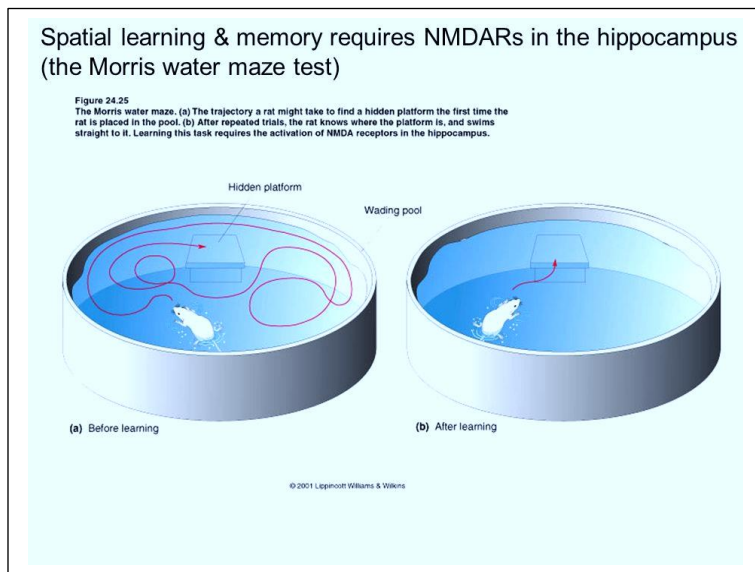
Spatial learning & memory requires NMDARs in the hippocampus (the Morris water maze test)

Figure 24.25
The Morris water maze. (a) The trajectory a rat might take to find a hidden platform the first time the rat is placed in the pool. (b) After repeated trials, the rat knows where the platform is, and swims straight to it. Learning this task requires the activation of NMDA receptors in the hippocampus.

Hidden platform

Wading pool

(a) Before learning

(b) After learning

© 2001 Lippincott Williams & Wilkins